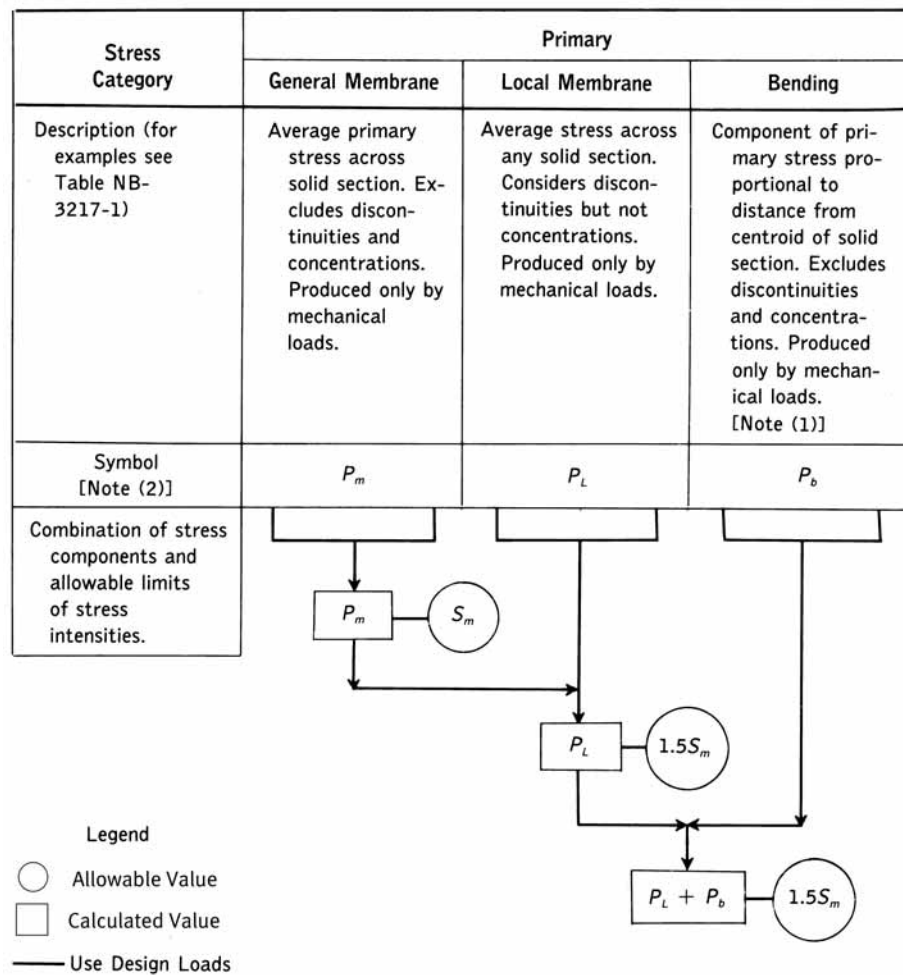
| Stress Category | Primary | | |
|---|---|---|---|
| | General Membrane | Local Membrane | Bending |
| Description (for examples see Table NB-3217-1) | Average primary stress across solid section. Excludes discontinuities and concentrations. Produced only by mechanical loads. | Average stress across any solid section. Considers discontinuities but not concentrations. Produced only by mechanical loads. | Component of primary stress proportional to distance from centroid of solid section. Excludes discontinuities and concentrations. Produced only by mechanical loads. [Note (1)] |
| Symbol [Note (2)] | $P_m$ | $P_L$ | $P_b$ |
| Combination of stress components and allowable limits of stress intensities. | | | |

$P_m$

$S_m$

$P_L$

$1.5S_m$

$P_L + P_b$

$1.5S_m$

Legend

Allowable Value

Calculated Value

Use Design Loads